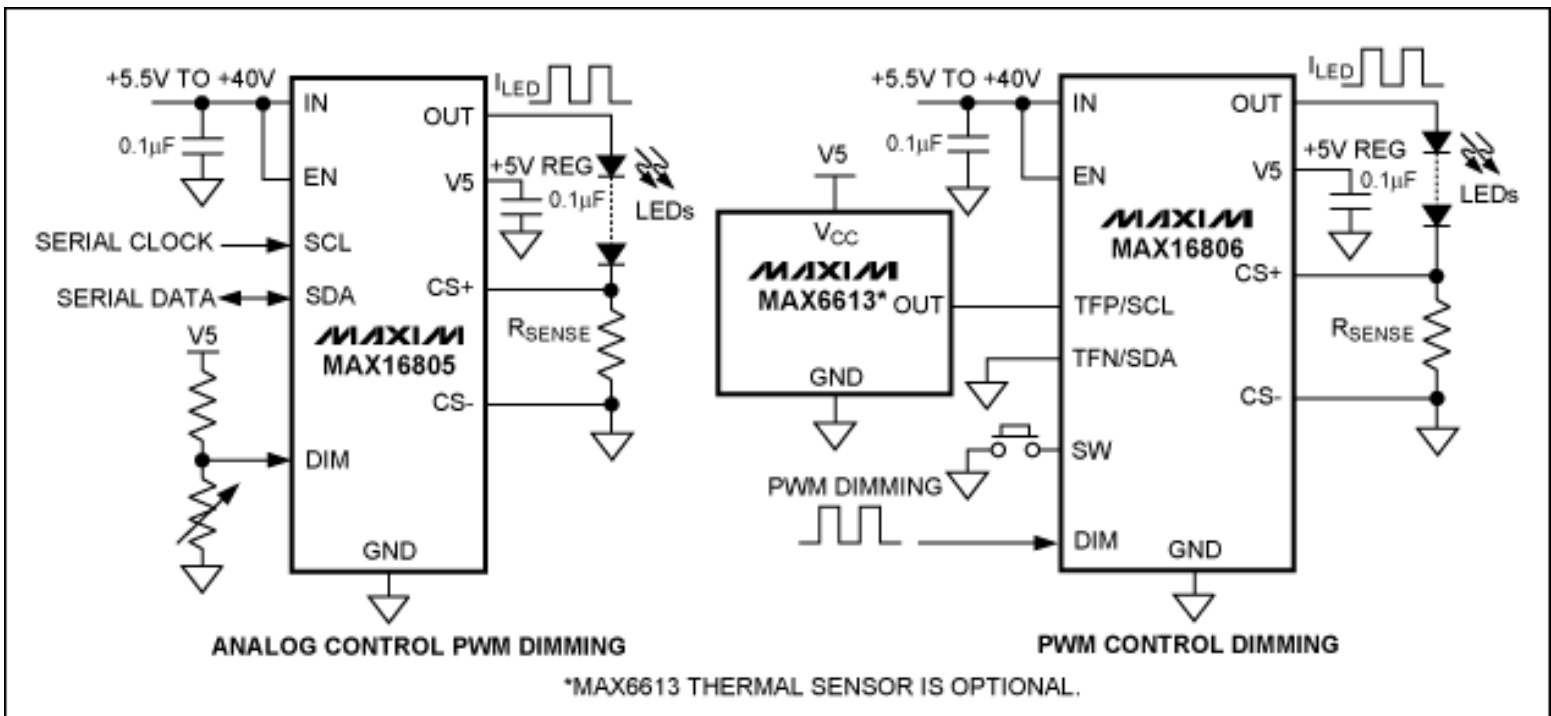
+5.5V TO +40V

0.1μF

IN

EN

SCL

SDA

MAXIM
MAX16805

DIM

GND

OUT

V5

CS+

CS-

$I_{LED}$

+5V REG

0.1μF

LEDs

$R_{SENSE}$

SERIAL CLOCK

SERIAL DATA

V5

ANALOG CONTROL PWM DIMMING

+5.5V TO +40V

0.1μF

V5

$V_{CC}$

MAXIM
MAX6613* OUT

GND

IN

EN

MAXIM
MAX16806

TFP/SCL

TFN/SDA

SW

DIM

GND

OUT

V5

CS+

CS-

$I_{LED}$

+5V REG

0.1μF

LEDs

$R_{SENSE}$

PWM DIMMING

PWM CONTROL DIMMING

*MAX6613 THERMAL SENSOR IS OPTIONAL.